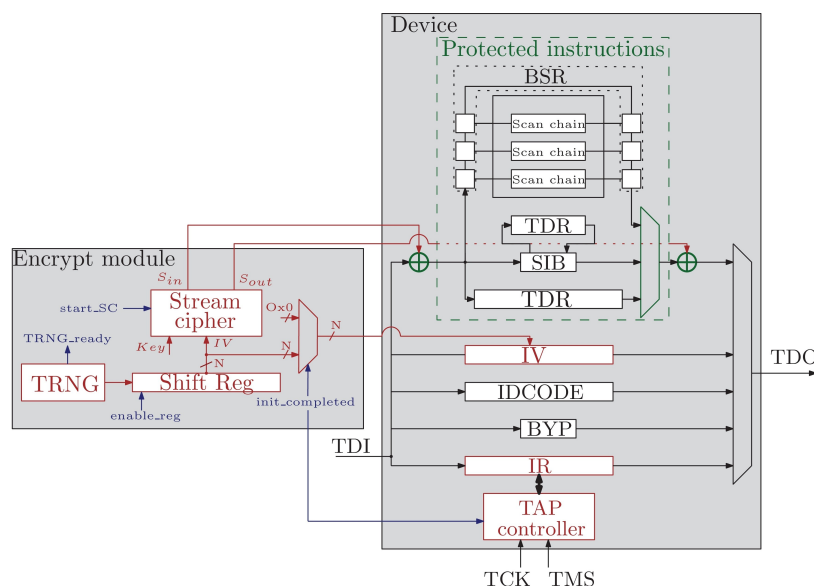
Device

Protected instructions

BSR

Scan chain

Scan chain

Scan chain

TDR

SIB

TDR

Encrypt module

$S_{in}$

$S_{out}$

start_SC

Stream cipher

Ox0

N

TRNG_ready

Key

IV

N

N

TRNG

Shift Reg

enable_reg

init_completed

IV

IDCODE

BYP

TDI

IR

TAP controller

TDO

TCK

TMS